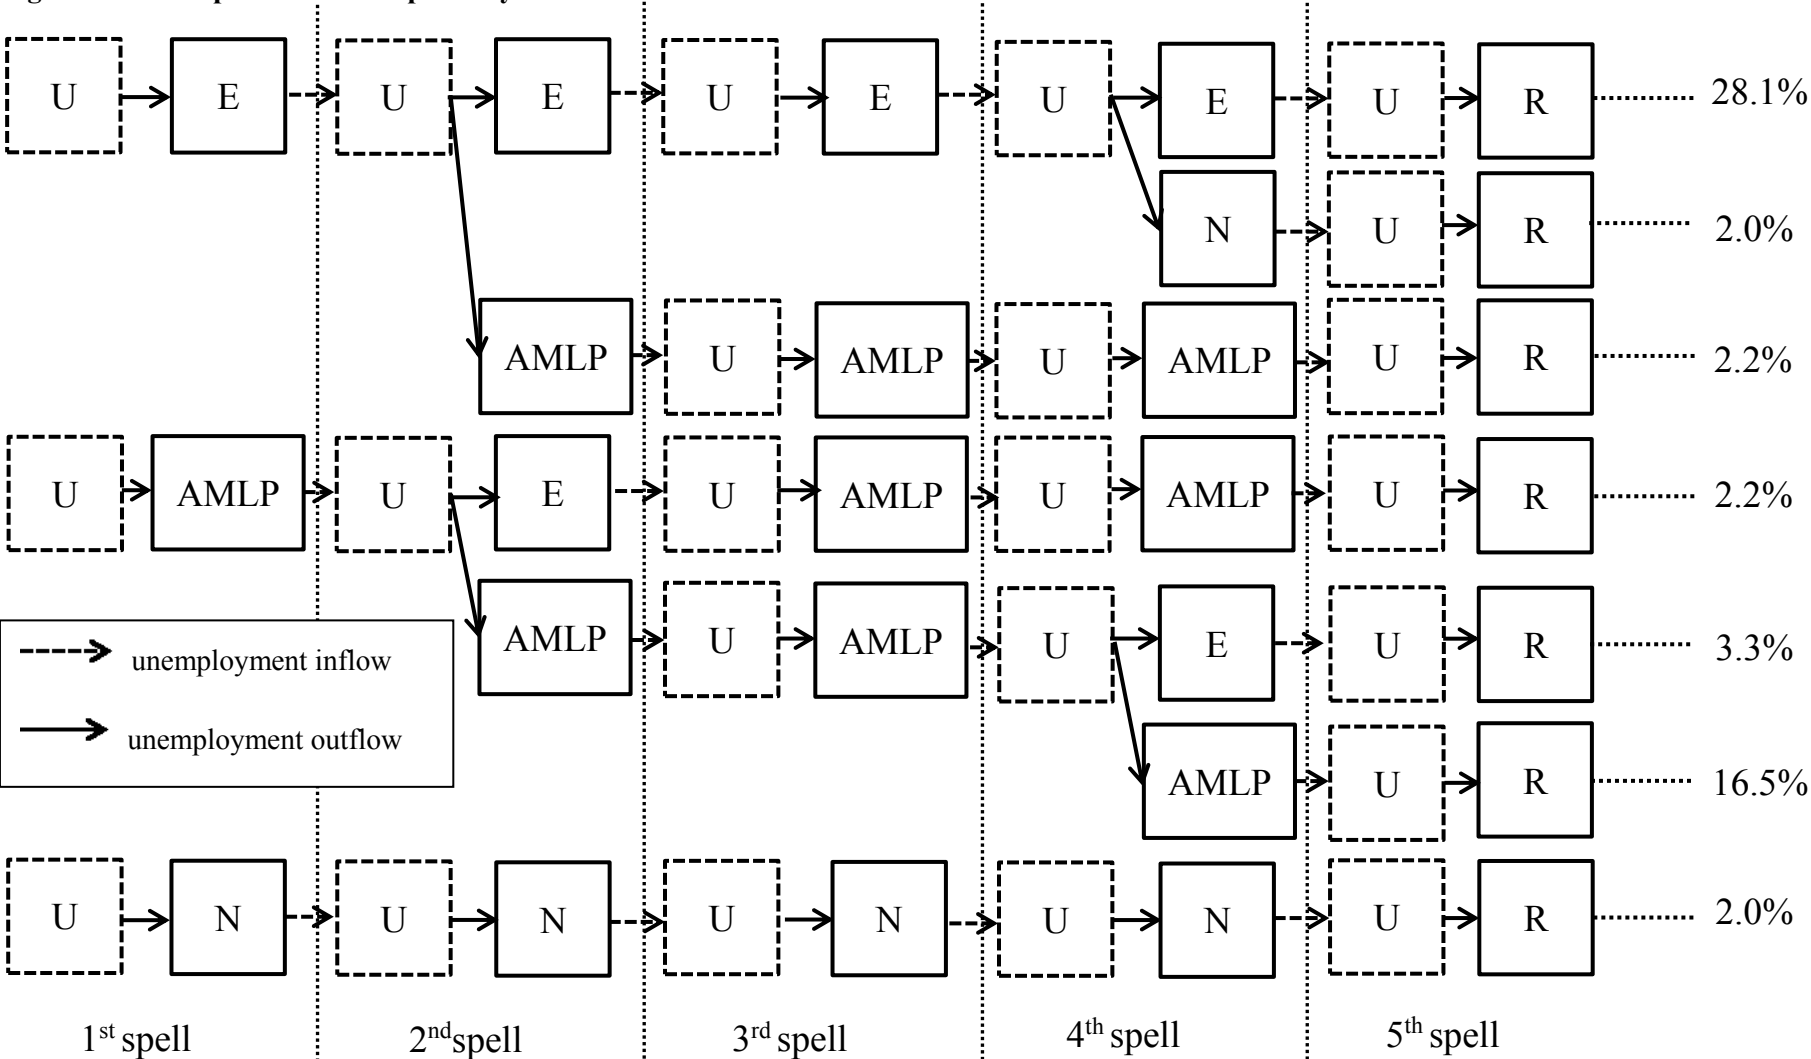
U E U E U E U E U R 28.1%

N U R 2.0%

AMLP U AMLP U AMLP U R 2.2%

U AMLP U E U AMLP U AMLP U R 2.2%

AMLP U AMLP U E U R 3.3%

unemployment inflow

unemployment outflow

AMLP U R 16.5%

U N U N U N U N U R 2.0%

1$^{st}$ spell 2$^{nd}$spell 3$^{rd}$ spell 4$^{th}$ spell 5$^{th}$ spell